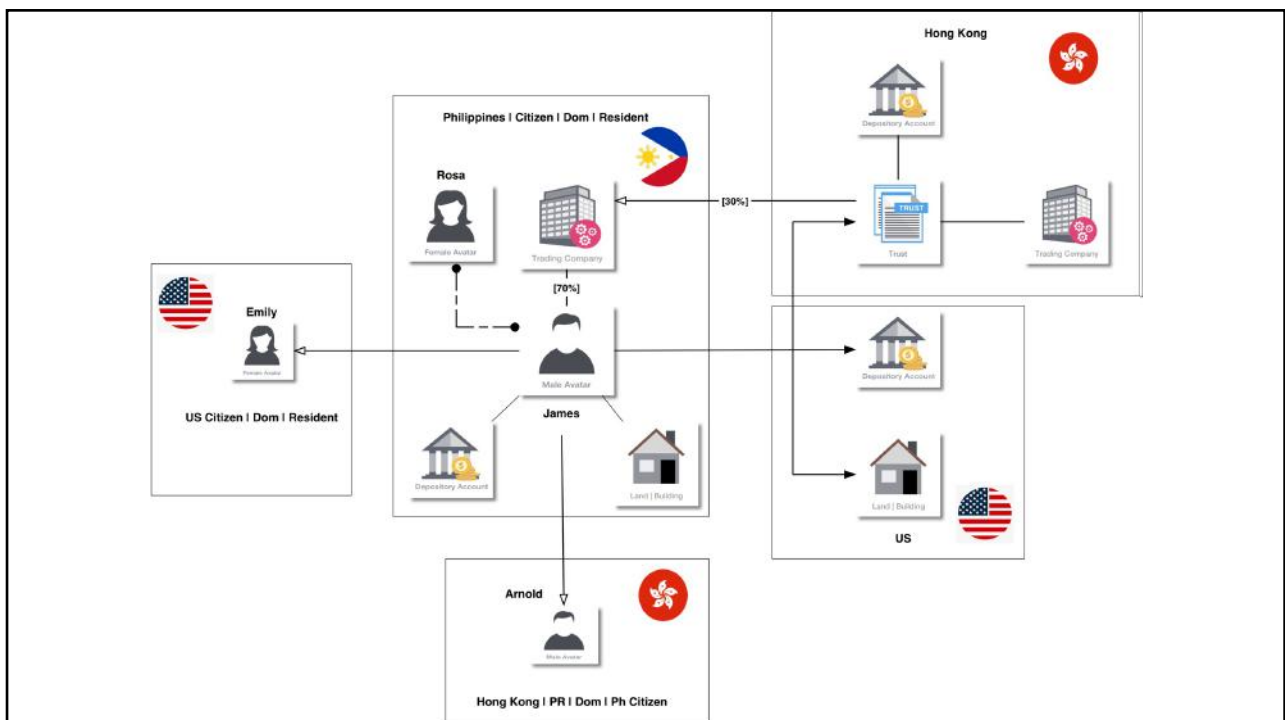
Hong Kong

Depository Account

TRUST

Trust

Trading Company

Philippines I Citizen I Dom I Resident

Rosa

Female Avatar

Trading Company

[30%]

[70%]

Emily

Female Avatar

US Citizen I Dom I Resident

Male Avatar

James

Depository Account

Depository Account

Land | Building

Land | Building

US

Arnold

Male Avatar

Hong Kong I PR I Dom I Ph Citizen